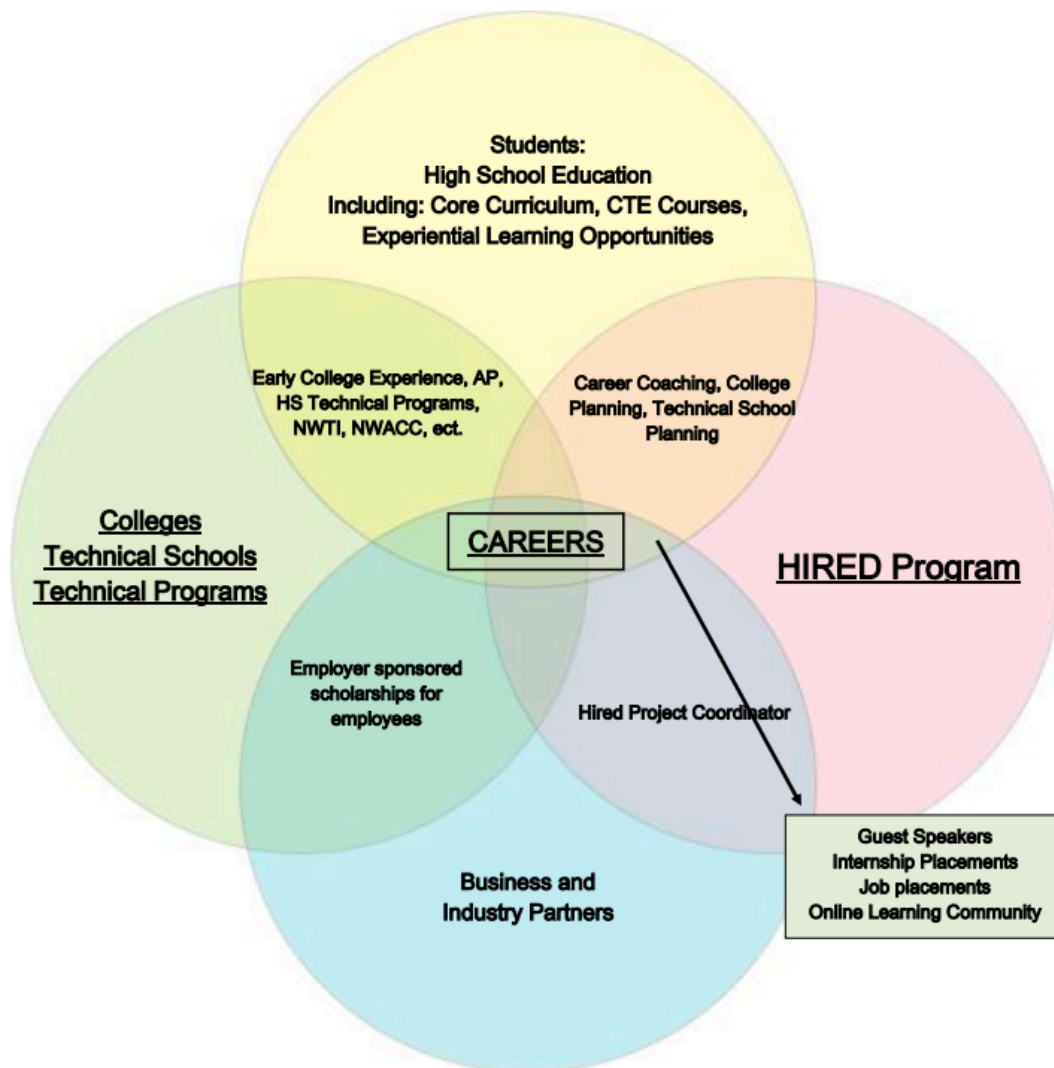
Students:
High School Education
Including: Core Curriculum, CTE Courses, Experiential Learning Opportunities

Early College Experience, AP, HS Technical Programs, NWTI, NWACC, ect.

Career Coaching, College Planning, Technical School Planning

Colleges
Technical Schools
Technical Programs

CAREERS

HIRED Program

Employer sponsored scholarships for employees

Hired Project Coordinator

Guest Speakers
Internship Placements
Job placements
Online Learning Community

Business and Industry Partners